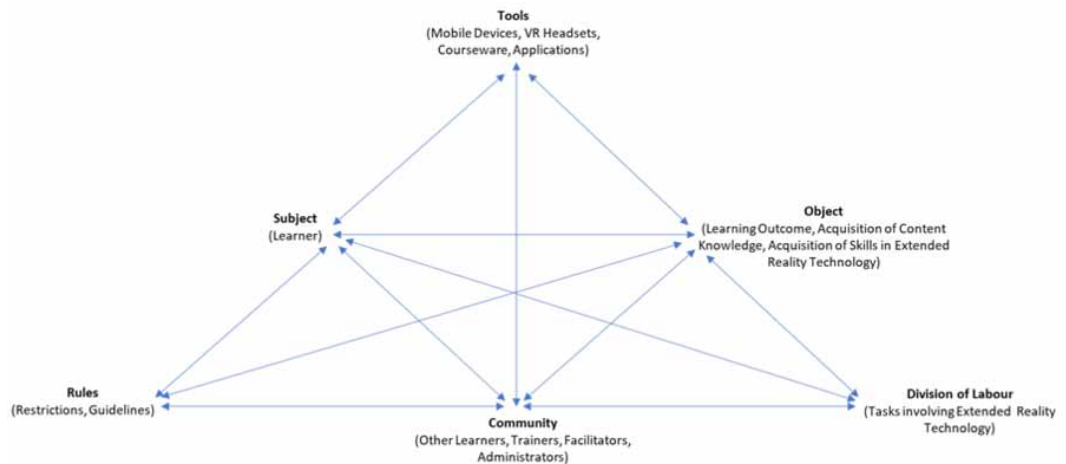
Tools
(Mobile Devices, VR Headsets, Courseware, Applications)

Subject
(Learner)

Object
(Learning Outcome, Acquisition of Content Knowledge, Acquisition of Skills in Extended Reality Technology)

Rules
(Restrictions, Guidelines)

Community
(Other Learners, Trainers, Facilitators, Administrators)

Division of Labour
(Tasks involving Extended Reality Technology)